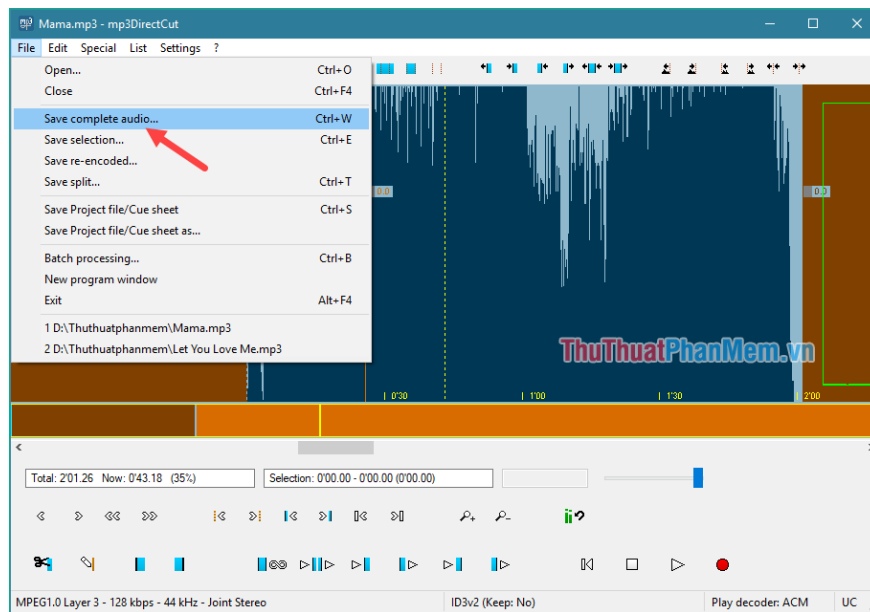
Mama.mp3 - mp3DirectCut

File Edit Special List Settings ?

Open... Ctrl+O
Close Ctrl+F4
Save complete audio... Ctrl+W
Save selection... Ctrl+E
Save re-encoded...
Save split... Ctrl+T
Save Project file/Cue sheet Ctrl+S
Save Project file/Cue sheet as...
Batch processing... Ctrl+B
New program window
Exit Alt+F4
1 D:\Thuthuatphanmem\Mama.mp3
2 D:\Thuthuatphanmem\Let You Love Me.mp3

0.0
0.0

ThuThuatPhanMem.vn

0'30 1'00 1'30 2'00

Total: 2'01.26 Now: 0'43.18 (35%)
Selection: 0'00.00 - 0'00.00 (0'00.00)

MPEG1.0 Layer 3 - 128 kbps - 44 kHz - Joint Stereo
ID3v2 (Keep: No)
Play decoder: ACM
UC